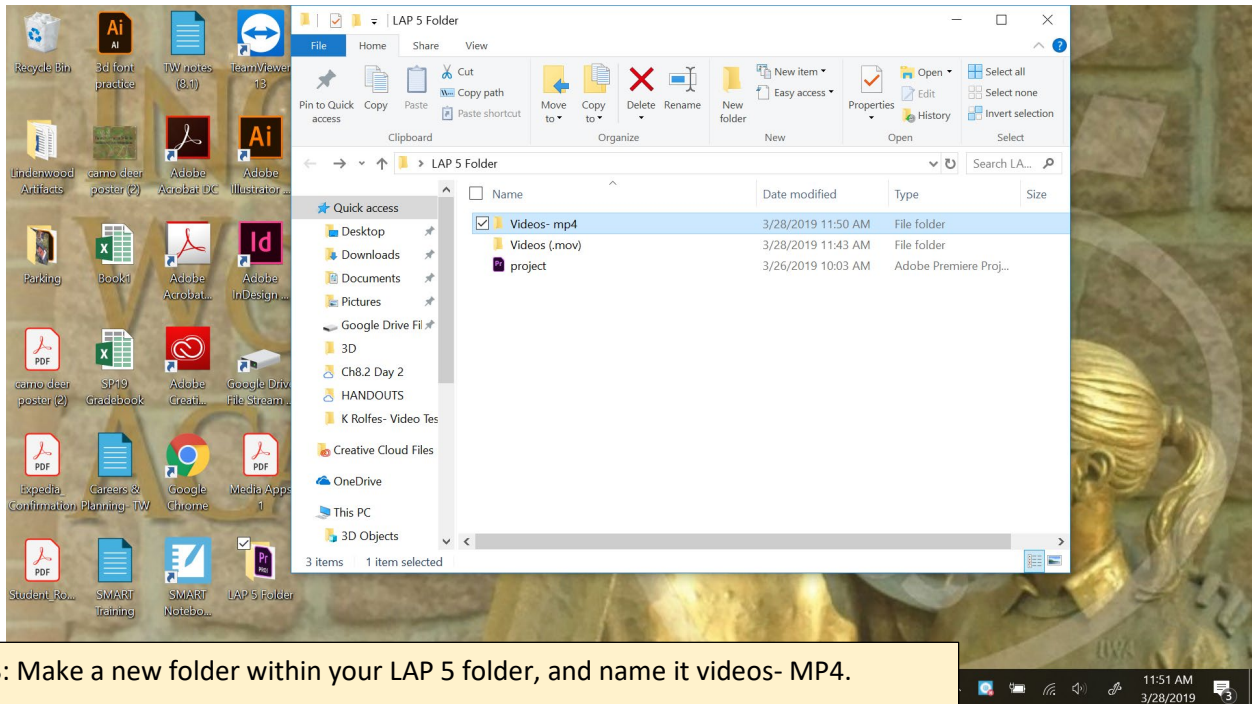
Recycle Bin
Ai
3d font practice
TW notes (8.1)
TeamViewer 13
Lindenwood Artifacts
camo deer poster (2)
Adobe Acrobat DC
Ai
Adobe Illustrator ...
Parking
Book1
Adobe Acrobat...
Id
Adobe InDesign ...
PDF
camo deer poster (2)
SP19 Gradebook
Adobe Creati...
Google Drive File Stream ...
PDF
Expedia_ Confirmation
Careers & Planning- TW
Google Chrome
PDF
Media Apps 1
PDF
Student_Ro...
SMART Training
SMART Notebo...
Pr
LAP 5 Folder

LAP 5 Folder
File Home Share View
Pin to Quick access
Copy
Paste
Cut
Copy path
Paste shortcut
Clipboard
Move to
Copy to
Delete
Rename
Organize
New folder
New item
Easy access
New
Properties
Open
Edit
History
Open
Select all
Select none
Invert selection
Select
> LAP 5 Folder
Search LA...
Quick access
Desktop
Downloads
Documents
Pictures
Google Drive Fil
3D
Ch8.2 Day 2
HANDOUTS
K Rolfes- Video Tes
Creative Cloud Files
OneDrive
This PC
3D Objects

| Name | Date modified | Type | Size |
|---|---|---|---|
| Videos- mp4 | 3/28/2019 11:50 AM | File folder | |
| Videos (.mov) | 3/28/2019 11:43 AM | File folder | |
| project | 3/26/2019 10:03 AM | Adobe Premiere Proj... | |

3 items 1 item selected

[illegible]: Make a new folder within your LAP 5 folder, and name it videos- MP4.

11:51 AM
3/28/2019
3